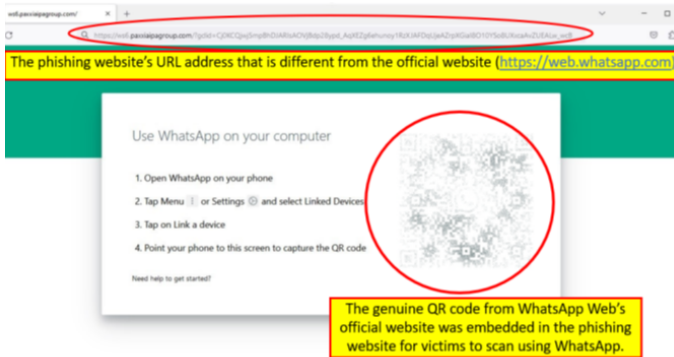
web.paxsiaipagroup.com/

https://web.paxsiaipagroup.com/?gclid=CjOKCQjwj5mpBhDIARIsAOVjBdp28ypd_AqXE2g6emunsy1RcKiAFDqUjeA2rpXGaiBO1Y5sdlUkuoAvZUEALw_wcB

The phishing website's URL address that is different from the official website (https://web.whatsapp.com)

Use WhatsApp on your computer

1. Open WhatsApp on your phone

2. Tap Menu ⋮ or Settings ⚙ and select Linked Devices

3. Tap on Link a device

4. Point your phone to this screen to capture the QR code

Need help to get started?

The genuine QR code from WhatsApp Web's official website was embedded in the phishing website for victims to scan using WhatsApp.